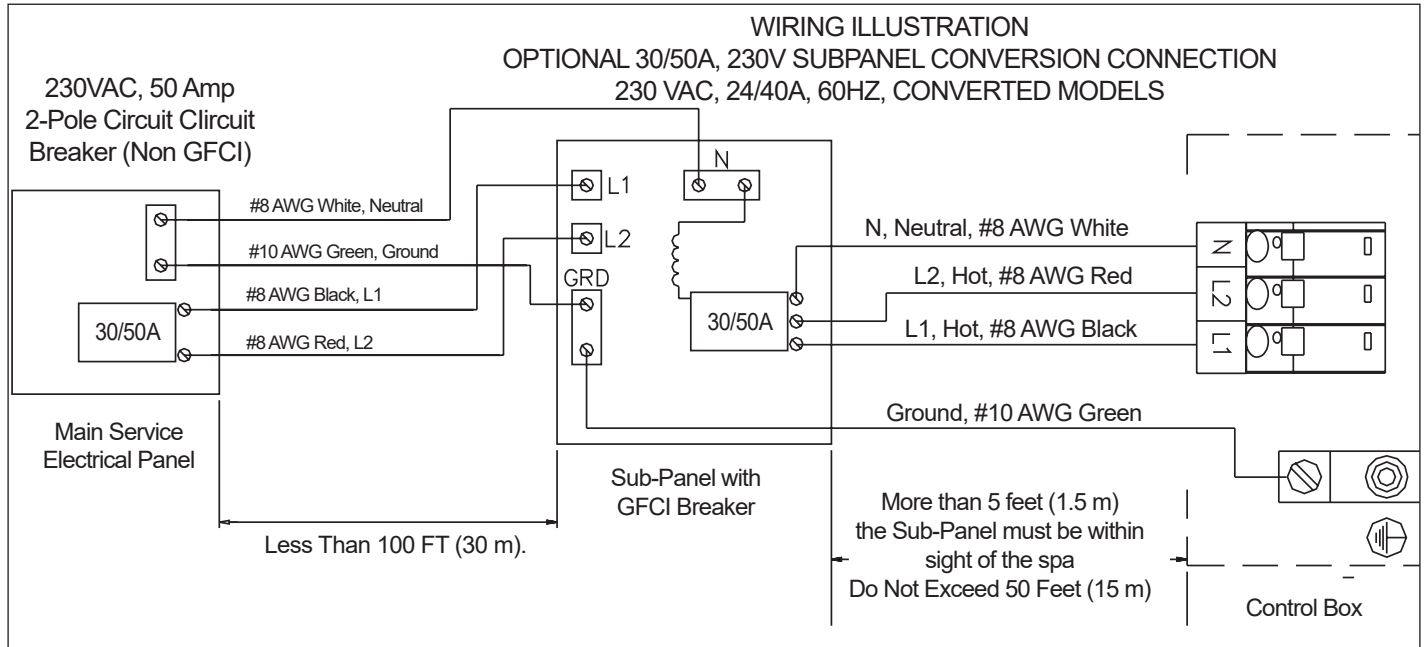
WIRING ILLUSTRATION
OPTIONAL 30/50A, 230V SUBPANEL CONVERSION CONNECTION
230 VAC, 24/40A, 60HZ, CONVERTED MODELS

230VAC, 50 Amp
2-Pole Circuit Clircuit
Breaker (Non GFCI)

#8 AWG White, Neutral
#10 AWG Green, Ground
#8 AWG Black, L1
#8 AWG Red, L2

30/50A

Main Service
Electrical Panel

L1
L2
GRD
N
30/50A

N, Neutral, #8 AWG White
L2, Hot, #8 AWG Red
L1, Hot, #8 AWG Black
Ground, #10 AWG Green

N
L2
L1

Sub-Panel with
GFCI Breaker

Less Than 100 FT (30 m).

More than 5 feet (1.5 m)
the Sub-Panel must be within
sight of the spa
Do Not Exceed 50 Feet (15 m)

Control Box